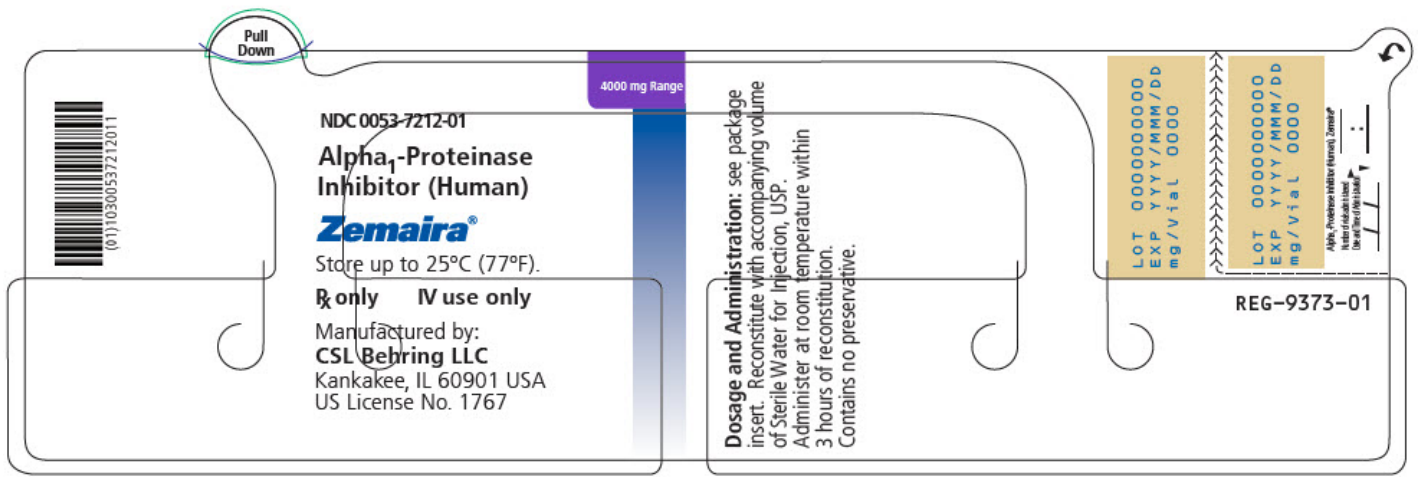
Pull Down

(01)10300537212011

NDC 0053-7212-01

Alpha$_1$-Proteinase Inhibitor (Human)

Zemaira®

Store up to 25°C (77°F).

℞ only IV use only

Manufactured by:
CSL Behring LLC
Kankakee, IL 60901 USA
US License No. 1767

4000 mg Range

Dosage and Administration: see package insert. Reconstitute with accompanying volume of Sterile Water for Injection, USP. Administer at room temperature within 3 hours of reconstitution. Contains no preservative.

LOT 000000000
EXP YYYY/MM/DD
mg/Vial 0000

LOT 000000000
EXP YYYY/MM/DD
mg/Vial 0000

Alpha$_1$-Proteinase Inhibitor (Human), Zemaira®
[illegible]
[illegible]

REG-9373-01